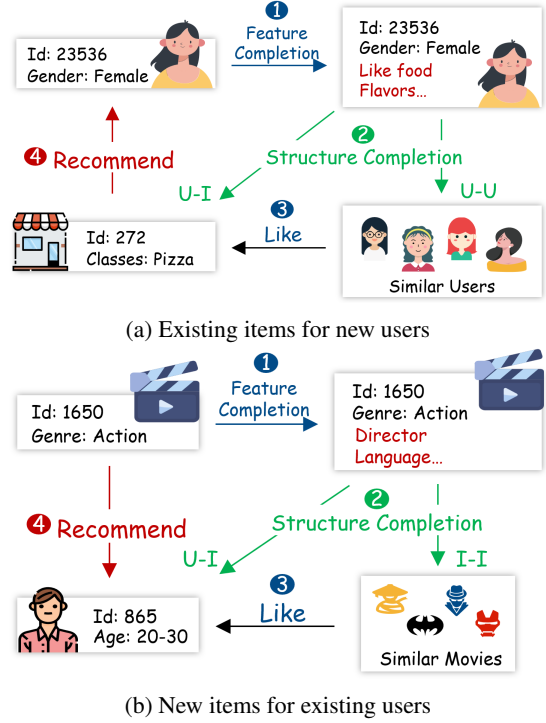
Id: 23536
Gender: Female

1
Feature Completion

Id: 23536
Gender: Female
Like food
Flavors...

4 Recommend

2
Structure Completion

U-I

U-U

Id: 272
Classes: Pizza

3
Like

Similar Users

(a) Existing items for new users

Id: 1650
Genre: Action

1
Feature Completion

Id: 1650
Genre: Action
Director
Language...

4 Recommend

2
Structure Completion

U-I

I-I

3
Like

Id: 865
Age: 20-30

Similar Movies

(b) New items for existing users